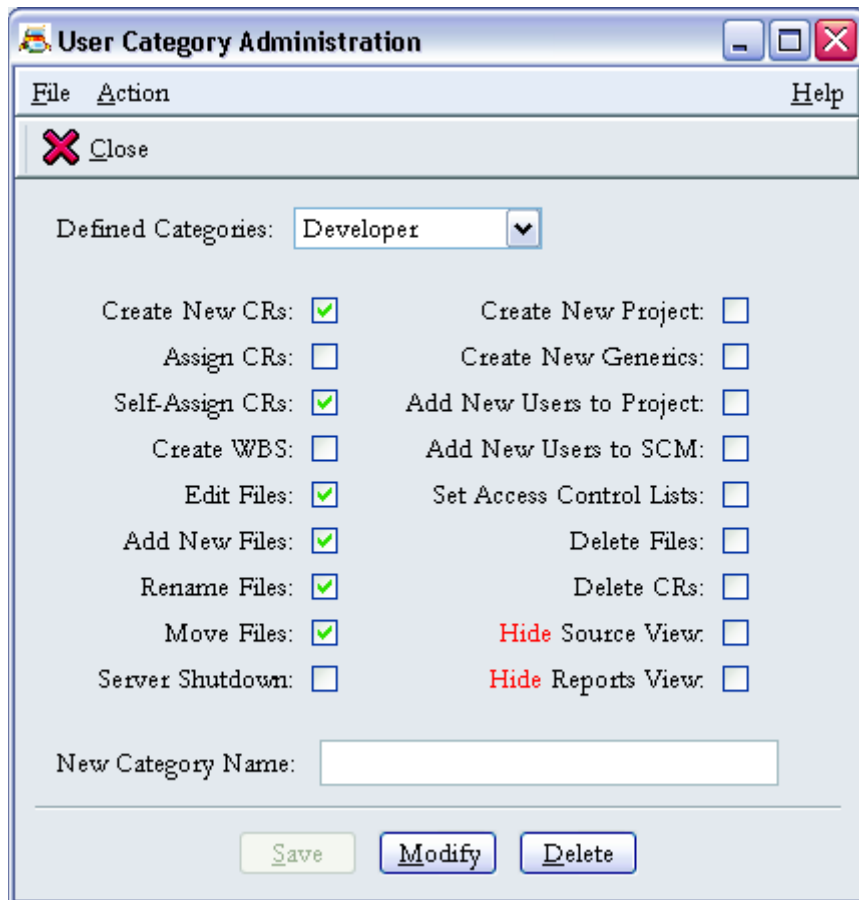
User Category Administration

File Action Help

Close

Defined Categories: Developer

Create New CRs:
Assign CRs:
Self-Assign CRs:
Create WBS:
Edit Files:
Add New Files:
Rename Files:
Move Files:
Server Shutdown:

Create New Project:
Create New Generics:
Add New Users to Project:
Add New Users to SCM:
Set Access Control Lists:
Delete Files:
Delete CRs:
Hide Source View:
Hide Reports View:

New Category Name:

Save Modify Delete